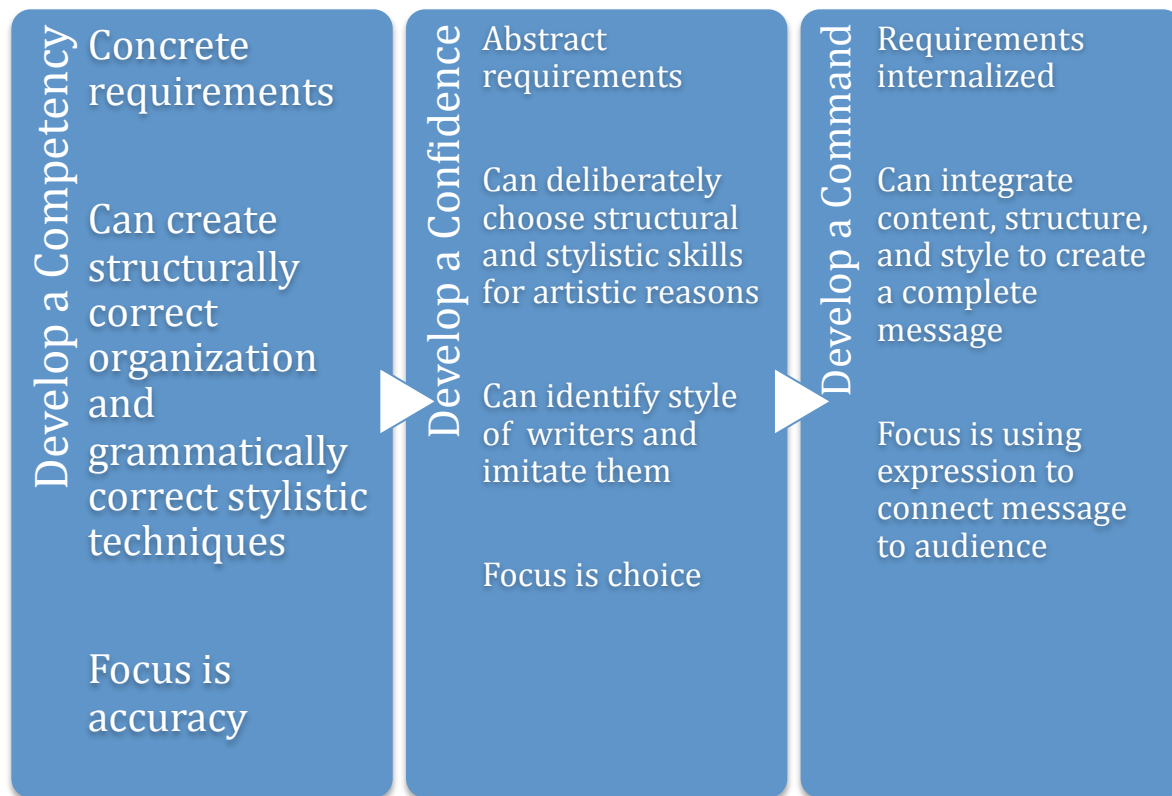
Develop a Competency

Concrete requirements

Can create structurally correct organization and grammatically correct stylistic techniques

Focus is accuracy

Develop a Confidence

Abstract requirements

Can deliberately choose structural and stylistic skills for artistic reasons

Can identify style of writers and imitate them

Focus is choice

Develop a Command

Requirements internalized

Can integrate content, structure, and style to create a complete message

Focus is using expression to connect message to audience